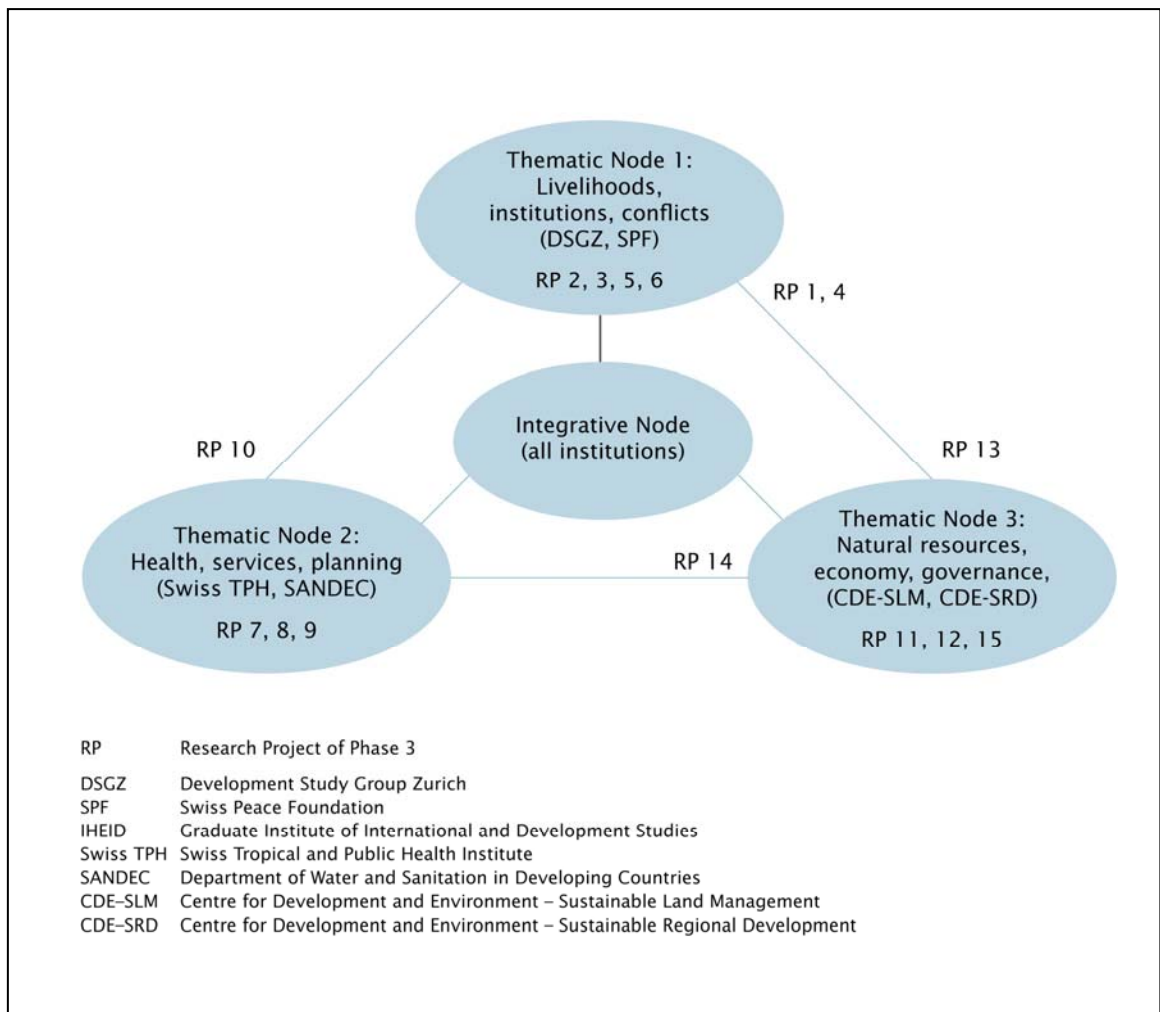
Thematic Node 1:
Livelihoods, institutions, conflicts (DSGZ, SPF)

RP 2, 3, 5, 6

RP 1, 4

RP 10

Integrative Node (all institutions)

RP 13

Thematic Node 2:
Health, services, planning (Swiss TPH, SANDEC)

RP 7, 8, 9

RP 14

Thematic Node 3:
Natural resources, economy, governance, (CDE-SLM, CDE-SRD)

RP 11, 12, 15

| | |
|---|---|
| RP | Research Project of Phase 3 |
| DSGZ | Development Study Group Zurich |
| SPF | Swiss Peace Foundation |
| IHEID | Graduate Institute of International and Development Studies |
| Swiss TPH | Swiss Tropical and Public Health Institute |
| SANDEC | Department of Water and Sanitation in Developing Countries |
| CDE–SLM | Centre for Development and Environment – Sustainable Land Management |
| CDE–SRD | Centre for Development and Environment – Sustainable Regional Development |